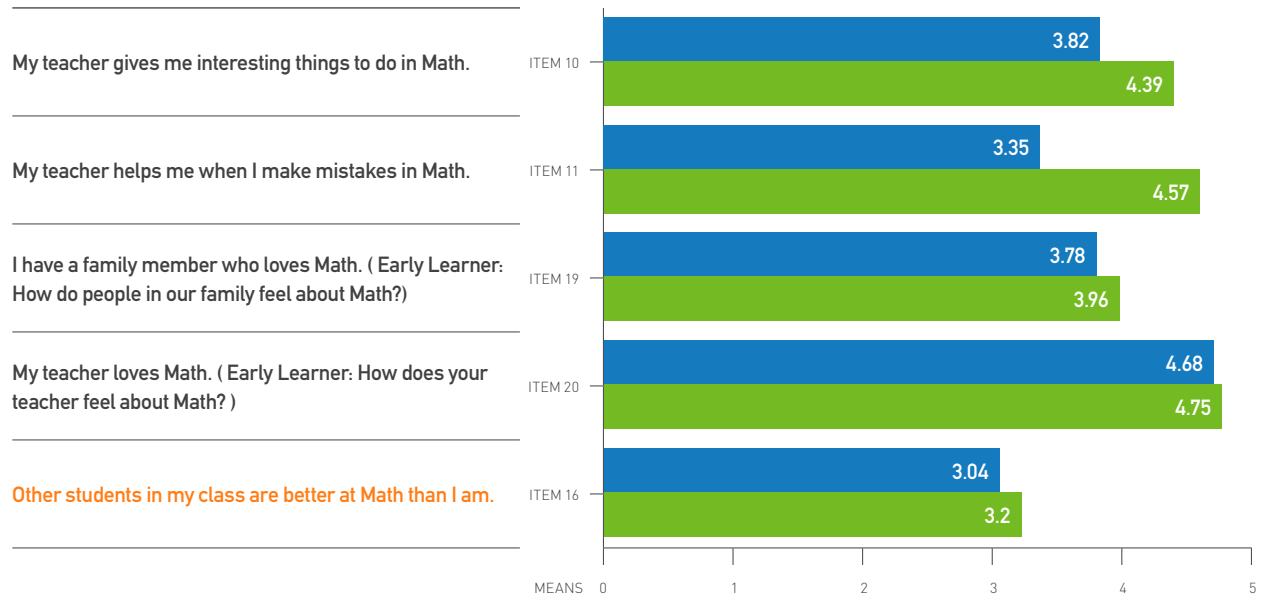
My teacher gives me interesting things to do in Math.

ITEM 10

3.82

4.39

My teacher helps me when I make mistakes in Math.

ITEM 11

3.35

4.57

I have a family member who loves Math. ( Early Learner: How do people in our family feel about Math?)

ITEM 19

3.78

3.96

My teacher loves Math. ( Early Learner: How does your teacher feel about Math? )

ITEM 20

4.68

4.75

Other students in my class are better at Math than I am.

ITEM 16

3.04

3.2

MEANS 0 1 2 3 4 5